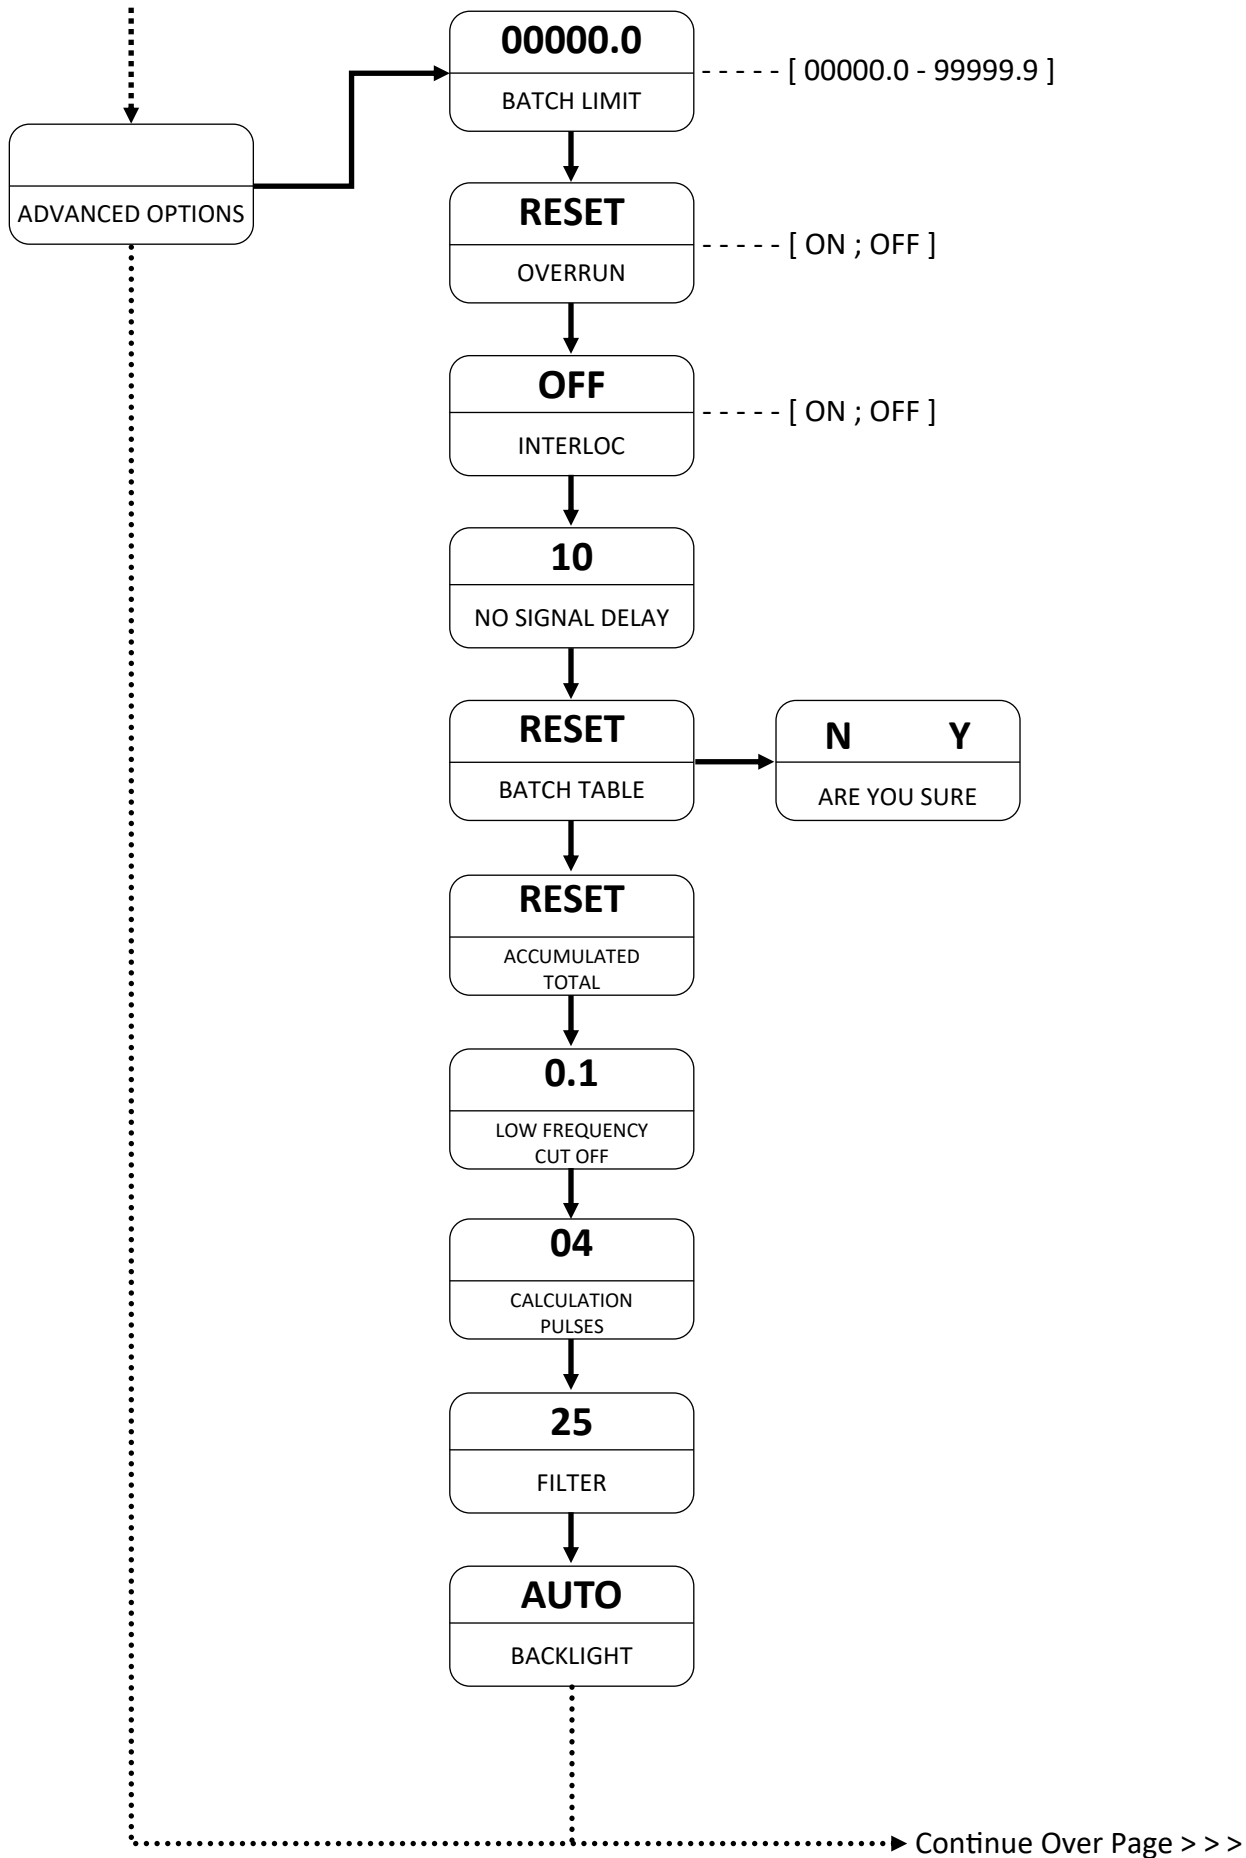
ADVANCED OPTIONS

00000.0
BATCH LIMIT
[ 00000.0 - 99999.9 ]

RESET
OVERRUN
[ ON ; OFF ]

OFF
INTERLOC
[ ON ; OFF ]

10
NO SIGNAL DELAY

RESET
BATCH TABLE

N Y
ARE YOU SURE

RESET
ACCUMULATED TOTAL

0.1
LOW FREQUENCY CUT OFF

04
CALCULATION PULSES

25
FILTER

AUTO
BACKLIGHT

Continue Over Page > > >